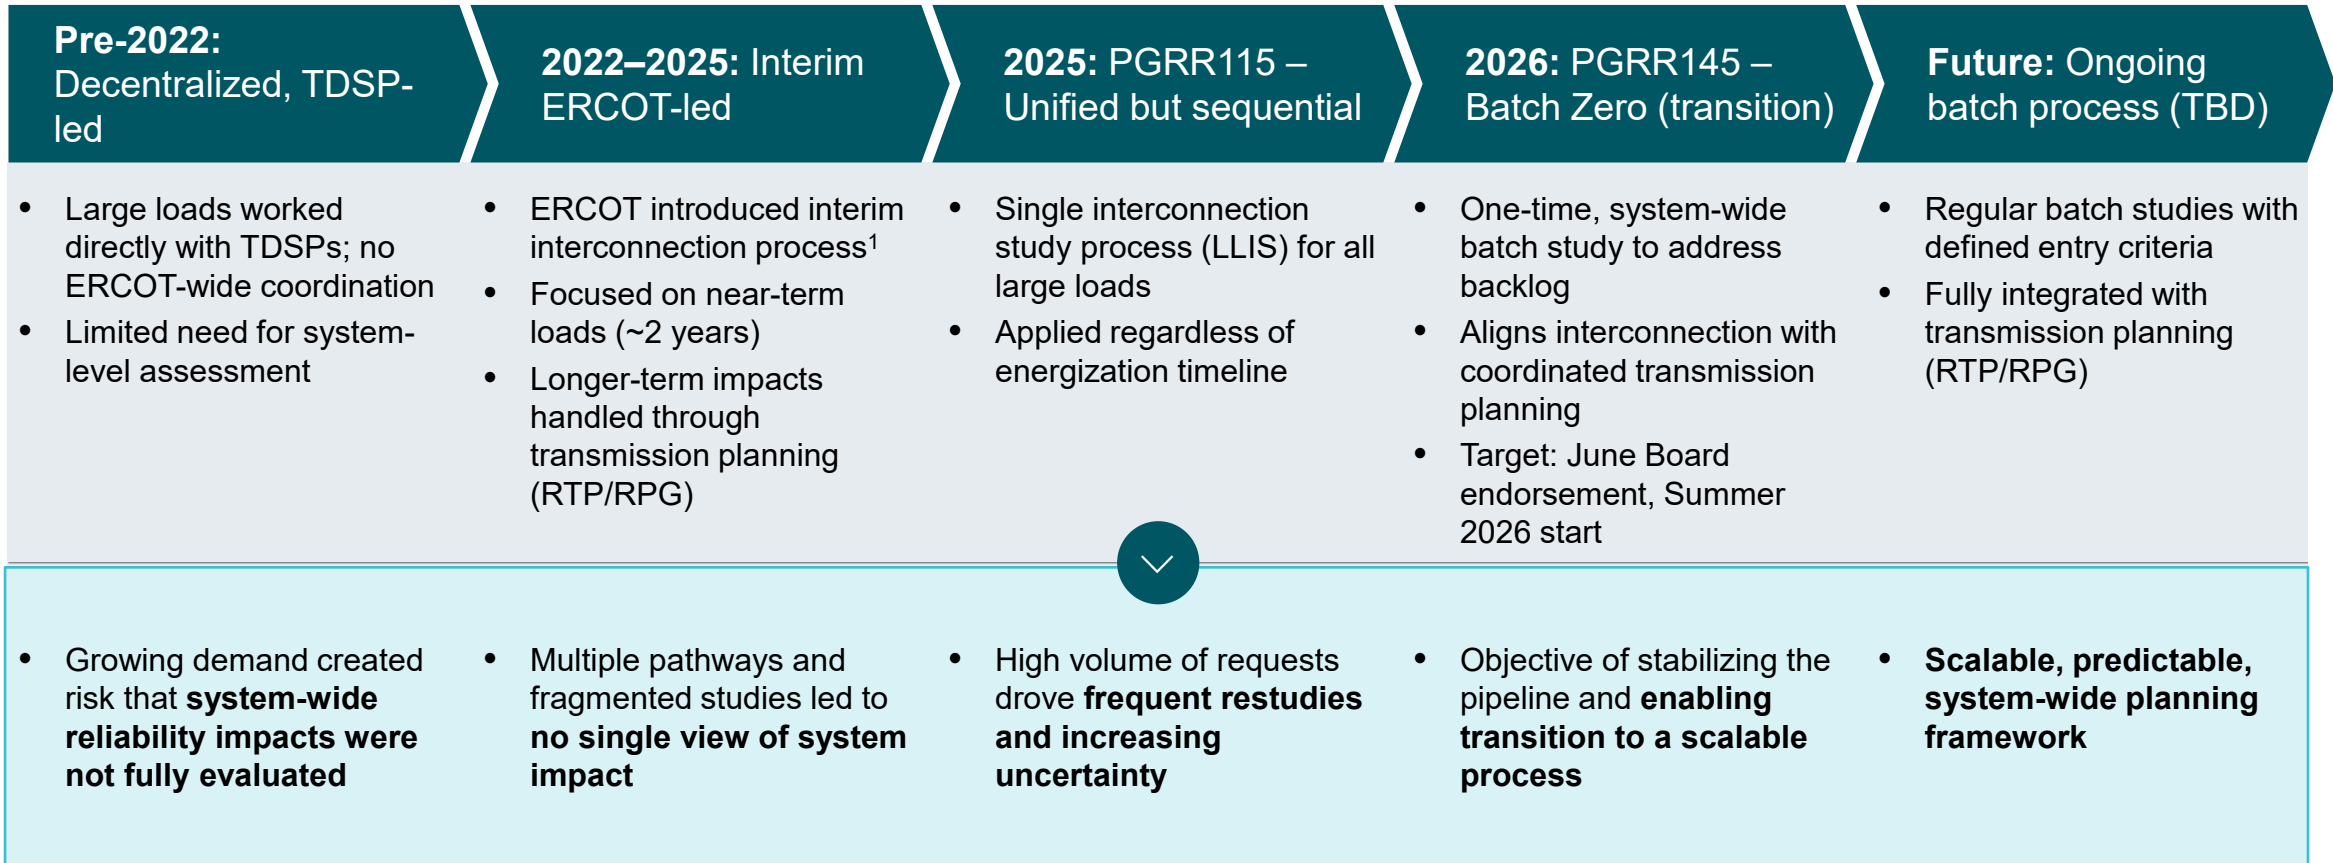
**Pre-2022:** Decentralized, TDSP-led

- Large loads worked directly with TDSPs; no ERCOT-wide coordination
- Limited need for system-level assessment

- Growing demand created risk that **system-wide reliability impacts were not fully evaluated**

**2022–2025:** Interim ERCOT-led

- ERCOT introduced interim interconnection process$^1$
- Focused on near-term loads (~2 years)
- Longer-term impacts handled through transmission planning (RTP/RPG)

- Multiple pathways and fragmented studies led to **no single view of system impact**

**2025:** PGRR115 – Unified but sequential

- Single interconnection study process (LLIS) for all large loads
- Applied regardless of energization timeline

- High volume of requests drove **frequent restudies and increasing uncertainty**

**2026:** PGRR145 – Batch Zero (transition)

- One-time, system-wide batch study to address backlog
- Aligns interconnection with coordinated transmission planning
- Target: June Board endorsement, Summer 2026 start

- Objective of stabilizing the pipeline and **enabling transition to a scalable process**

**Future:** Ongoing batch process (TBD)

- Regular batch studies with defined entry criteria
- Fully integrated with transmission planning (RTP/RPG)

- **Scalable, predictable, system-wide planning framework**